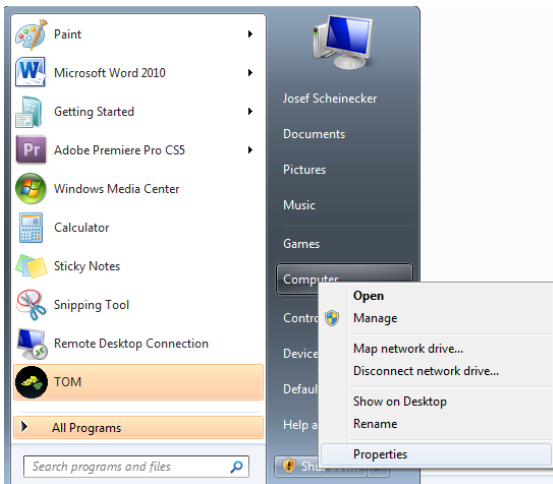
Paint
Microsoft Word 2010
Getting Started
Adobe Premiere Pro CS5
Windows Media Center
Calculator
Sticky Notes
Snipping Tool
Remote Desktop Connection
TOM
All Programs
Search programs and files

Josef Scheinecker
Documents
Pictures
Music
Games
Computer
Contro
Device
Defaul
Help a
Shu

Open
Manage
Map network drive...
Disconnect network drive...
Show on Desktop
Rename
Properties